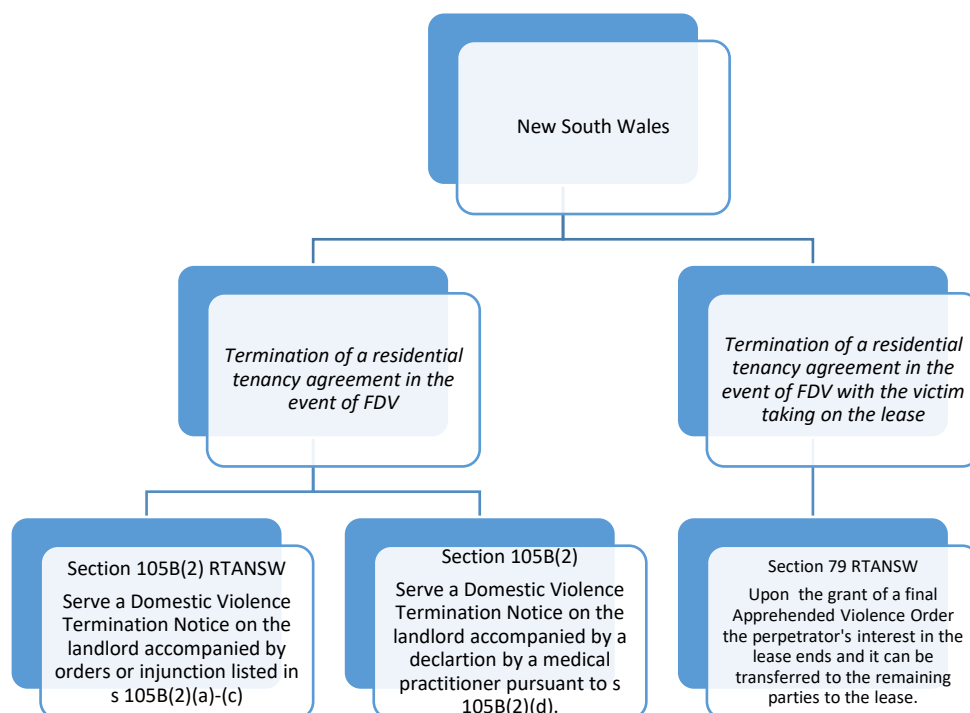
New South Wales

Termination of a residential tenancy agreement in the event of FDV

Termination of a residential tenancy agreement in the event of FDV with the victim taking on the lease

Section 105B(2) RTANSW

Serve a Domestic Violence Termination Notice on the landlord accompanied by orders or injunction listed in s 105B(2)(a)-(c)

Section 105B(2)

Serve a Domestic Violence Termination Notice on the landlord accompanied by a declartion by a medical practitioner pursuant to s 105B(2)(d).

Section 79 RTANSW

Upon the grant of a final Apprehended Violence Order the perpetrator's interest in the lease ends and it can be transferred to the remaining parties to the lease.